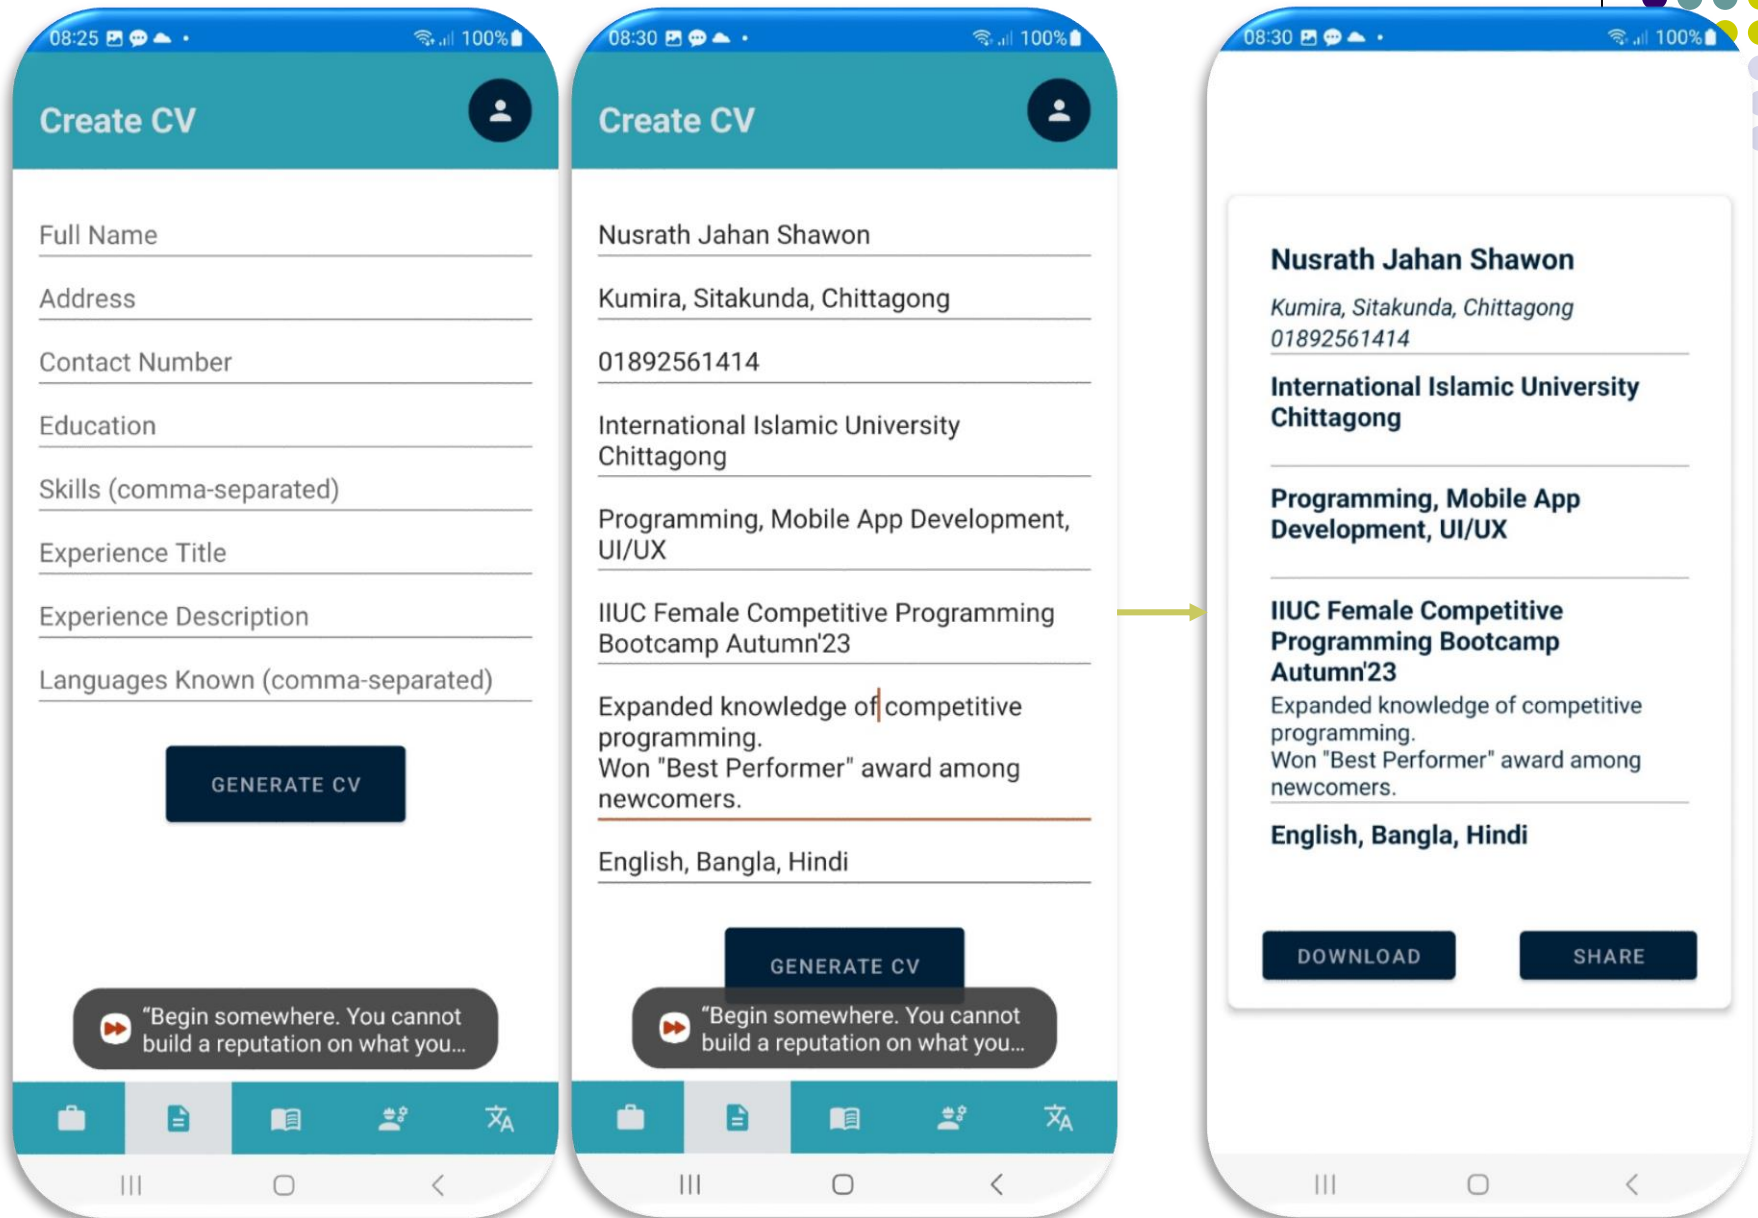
08:25 100%

Create CV

Full Name

Address

Contact Number

Education

Skills (comma-separated)

Experience Title

Experience Description

Languages Known (comma-separated)

GENERATE CV

"Begin somewhere. You cannot build a reputation on what you...

08:30 100%

Create CV

Nusrath Jahan Shawon

Kumira, Sitakunda, Chittagong

01892561414

International Islamic University Chittagong

Programming, Mobile App Development, UI/UX

IIUC Female Competitive Programming Bootcamp Autumn'23

Expanded knowledge of competitive programming.
Won "Best Performer" award among newcomers.

English, Bangla, Hindi

GENERATE CV

"Begin somewhere. You cannot build a reputation on what you...

08:30 100%

Nusrath Jahan Shawon

Kumira, Sitakunda, Chittagong
01892561414

International Islamic University Chittagong

Programming, Mobile App Development, UI/UX

IIUC Female Competitive Programming Bootcamp Autumn'23

Expanded knowledge of competitive programming.
Won "Best Performer" award among newcomers.

English, Bangla, Hindi

DOWNLOAD

SHARE